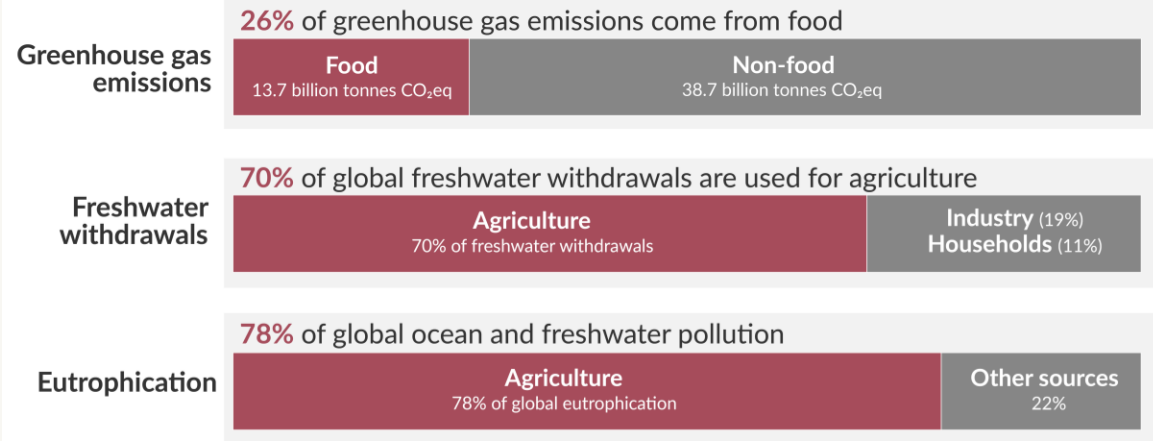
Greenhouse gas emissions

26% of greenhouse gas emissions come from food

Food
13.7 billion tonnes $CO_2$eq

Non-food
38.7 billion tonnes $CO_2$eq

Freshwater withdrawals

70% of global freshwater withdrawals are used for agriculture

Agriculture
70% of freshwater withdrawals

Industry (19%)
Households (11%)

Eutrophication

78% of global ocean and freshwater pollution

Agriculture
78% of global eutrophication

Other sources
22%